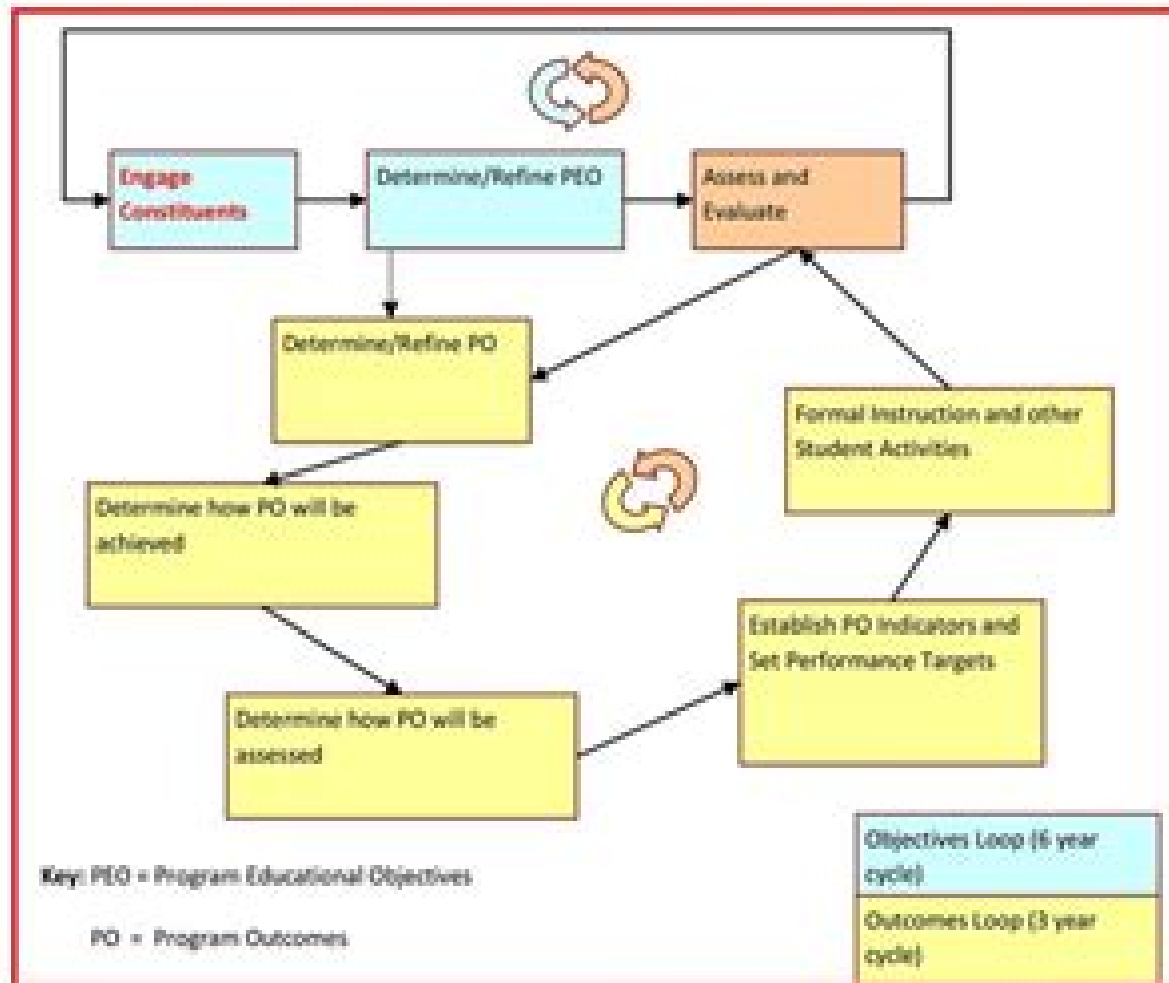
Engage Constituents

Determine/Refine PEO

Assess and Evaluate

Determine/Refine PO

Formal Instruction and other Student Activities

Determine how PO will be achieved

Establish PO Indicators and Set Performance Targets

Determine how PO will be assessed

Objectives Loop (6 year cycle)

Outcomes Loop (3 year cycle)

Key: PEO = Program Educational Objectives

PO = Program Outcomes